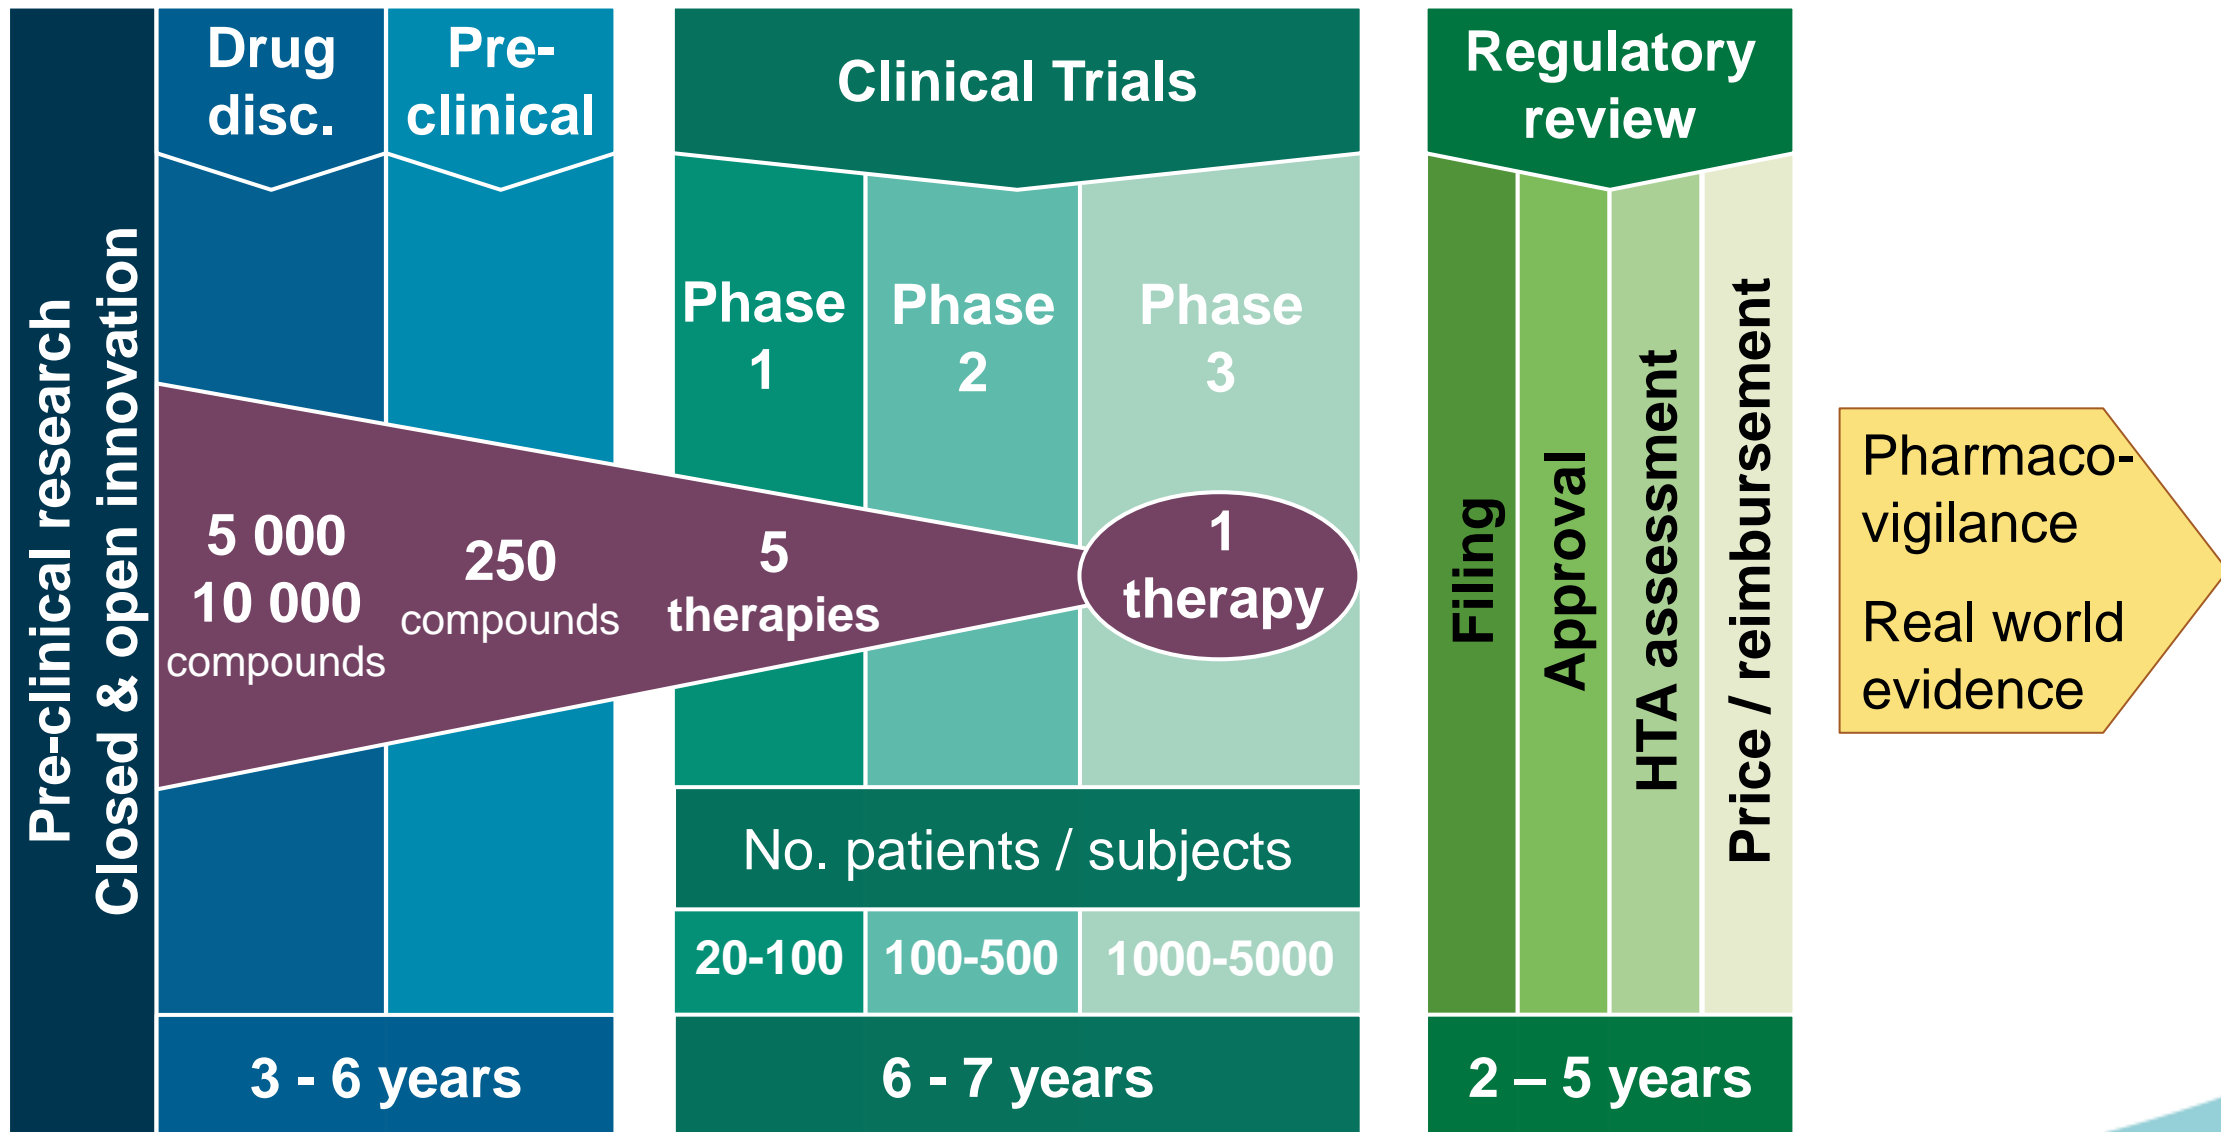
Pre-clinical research
Closed & open innovation

Drug disc.

Pre-clinical

5 000
10 000
compounds

250
compounds

3 - 6 years

Clinical Trials

Phase 1

Phase 2

Phase 3

5
therapies

1
therapy

No. patients / subjects

| 20-100 | 100-500 | 1000-5000 |
|---|---|---|

6 - 7 years

Regulatory review

Filing

Approval

HTA assessment

Price / reimbursement

2 – 5 years

Pharmaco-vigilance

Real world evidence